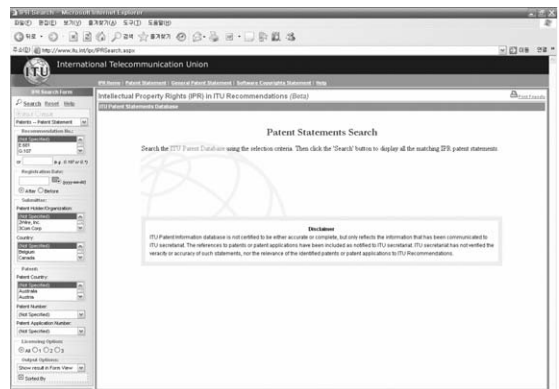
IPR Search - Microsoft Internet Explorer

파일(F) 편집(E) 보기(V) 즐겨찾기(A) 도구(T) 도움말(H)

뒤로 · 검색 즐겨찾기

주소(D) http://www.itu.int/ipr/IPRSearch.aspx

이동 연결

ITU International Telecommunication Union

IPR Home | Patent Statement | General Patent Statement | Software Copyrights Statement | Help

IPR Search Form

Search Reset Help

Patents -- Patent Statement

Recommendation No.:

(Not Specified)
E.691
G.107

or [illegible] e.g. X.NP or G.?

Registration Date:

(yyyy-mm-dd)

After Before

Submitter:

Patent Holder/Organization:

(Not Specified)
2Wire, Inc.
3Com Corp.

Country:

(Not Specified)
Belgium
Canada

Patent:

Patent Country:

(Not Specified)
Australia
Austria

Patent Number:

(Not Specified)

Patent Application Number:

(Not Specified)

Licensing Option:

All 1 2 3

Output Options:

Show result in Form View

Sorted By

Intellectual Property Rights (IPR) in ITU Recommendations (Beta)

Print Friendly

ITU Patent Statements Database

Patent Statements Search

Search the ITU Patent Database using the selection criteria. Then click the 'Search' button to display all the matching IPR patent statements.

Disclaimer

ITU Patent Information database is not certified to be either accurate or complete, but only reflects the information that has been communicated to ITU secretariat. The references to patents or patent applications have been included as notified to ITU secretariat. ITU secretariat has not verified the veracity or accuracy of such statements, nor the relevance of the identified patents or patent applications to ITU Recommendations.